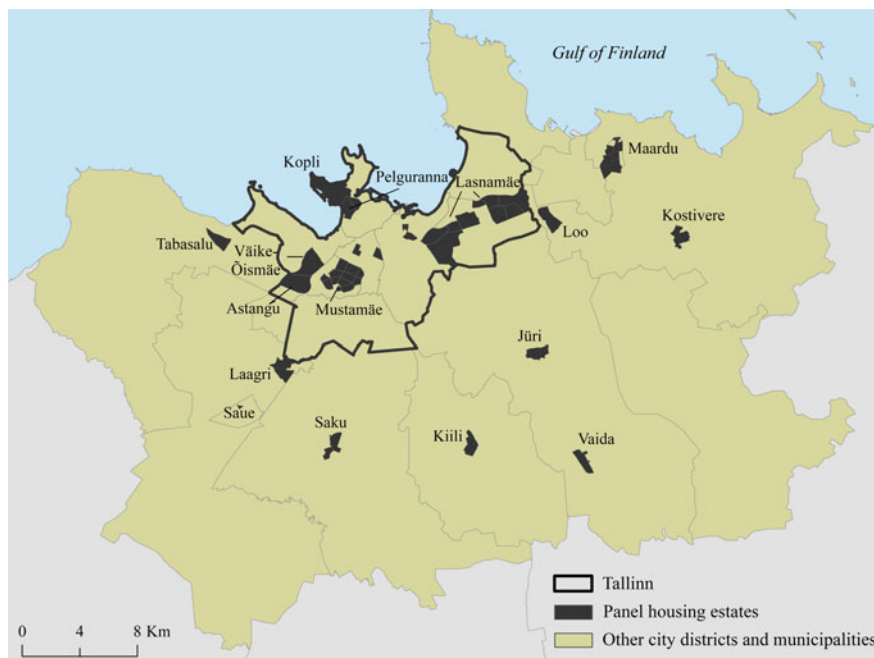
Gulf of Finland

Kopli
Pelguranna
Lasnamäe
Maardu
Kostivere
Tabasalu
Väike-Õismäe
Loo
Astangu
Mustamäe
Jüri
Laagri
Saue
Saku
Kiili
Vaida

Tallinn
Panel housing estates
Other city districts and municipalities

0 4 8 Km